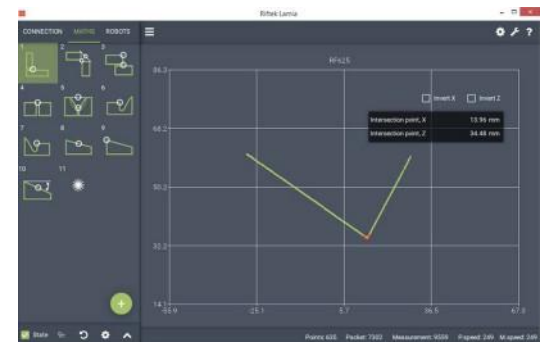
Riftek Lamia

CONNECTION MATHS ROBOTS

1 2 3
4 5 6
7 8 9
10 11

RF625

Invert X Invert Z

Intersection point, X 13.96 mm
Intersection point, Z 34.48 mm

86.3
68.2
50.2
32.2
14.1

-55.9 -25.1 5.7 36.5 67.3

Points: 635 Packet: 7502 Measurement: 9559 P.speed: 249 M.speed: 249